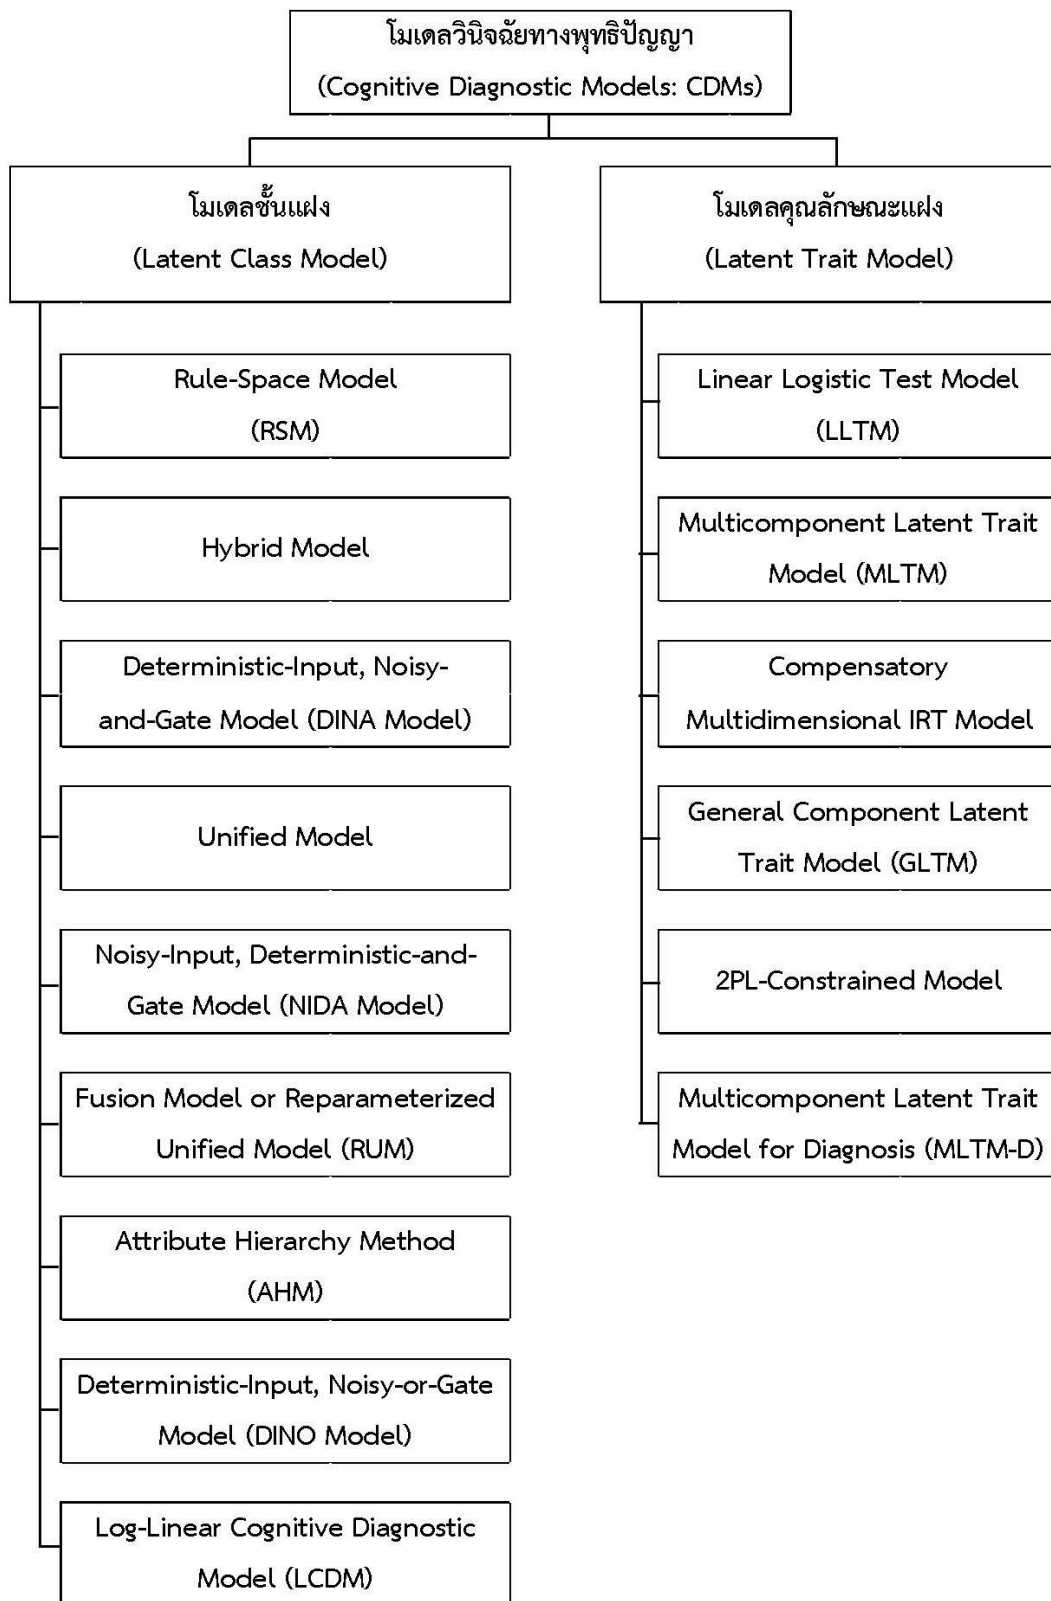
โมเดลวินิจฉัยทางพุทธิปัญญา
(Cognitive Diagnostic Models: CDMs)

โมเดลชั้นแฝง
(Latent Class Model)

Rule-Space Model
(RSM)

Hybrid Model

Deterministic-Input, Noisy-and-Gate Model (DINA Model)

Unified Model

Noisy-Input, Deterministic-and-Gate Model (NIDA Model)

Fusion Model or Reparameterized Unified Model (RUM)

Attribute Hierarchy Method
(AHM)

Deterministic-Input, Noisy-or-Gate Model (DINO Model)

Log-Linear Cognitive Diagnostic Model (LCDM)

โมเดลคุณลักษณะแฝง
(Latent Trait Model)

Linear Logistic Test Model
(LLTM)

Multicomponent Latent Trait Model (MLTM)

Compensatory Multidimensional IRT Model

General Component Latent Trait Model (GLTM)

2PL-Constrained Model

Multicomponent Latent Trait Model for Diagnosis (MLTM-D)